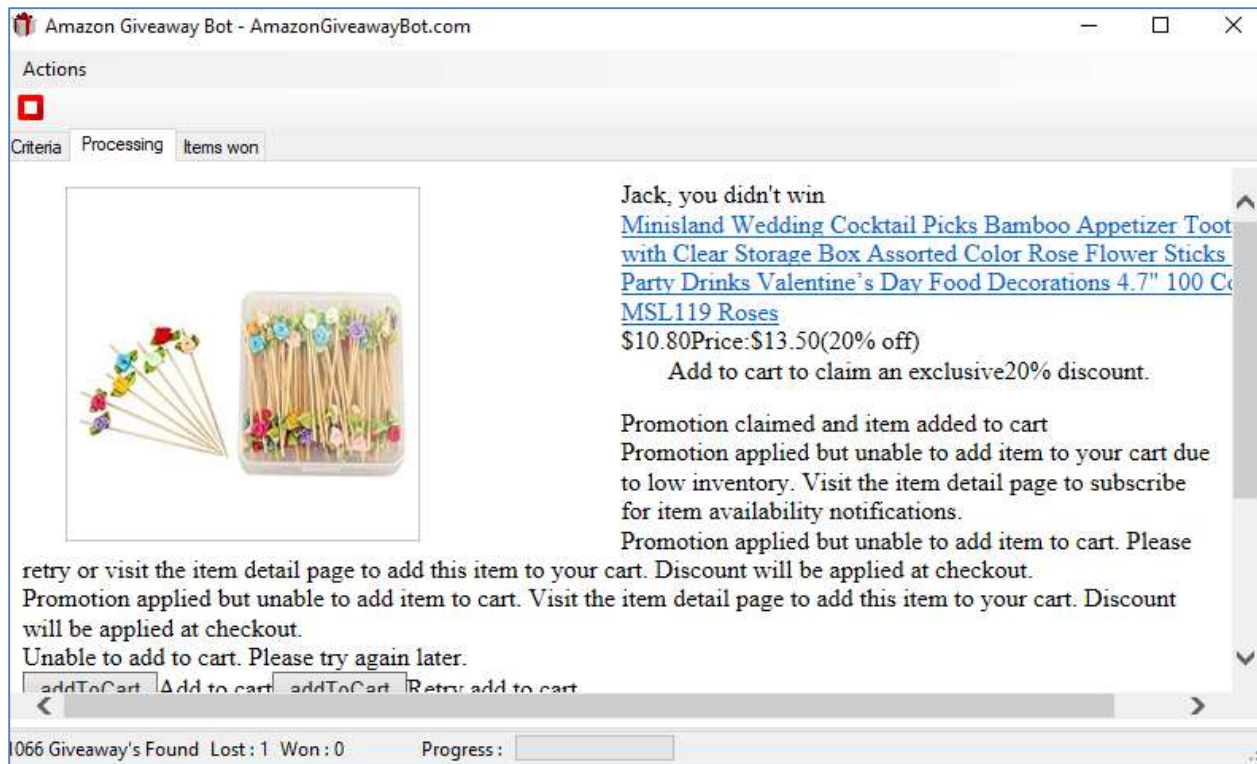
Amazon Giveaway Bot - AmazonGiveawayBot.com

Actions

Criteria Processing Items won

Jack, you didn't win
Minisland Wedding Cocktail Picks Bamboo Appetizer Toot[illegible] with Clear Storage Box Assorted Color Rose Flower Sticks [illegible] Party Drinks Valentine's Day Food Decorations 4.7" 100 C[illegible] MSL119 Roses
$10.80Price:$13.50(20% off)
Add to cart to claim an exclusive20% discount.

Promotion claimed and item added to cart
Promotion applied but unable to add item to your cart due to low inventory. Visit the item detail page to subscribe for item availability notifications.
Promotion applied but unable to add item to cart. Please retry or visit the item detail page to add this item to your cart. Discount will be applied at checkout.
Promotion applied but unable to add item to cart. Visit the item detail page to add this item to your cart. Discount will be applied at checkout.
Unable to add to cart. Please try again later.
addToCart Add to cart addToCart Retry add to cart

1066 Giveaway's Found Lost : 1 Won : 0 Progress :